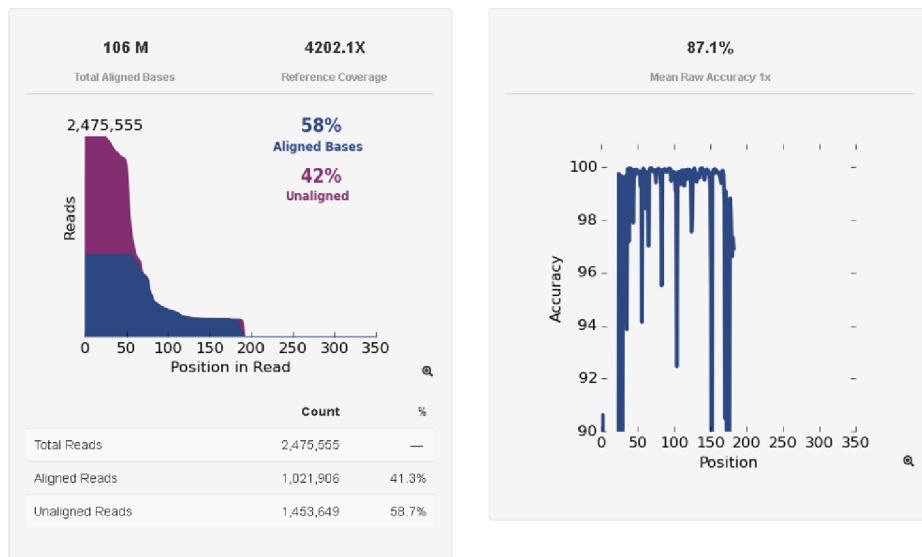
106 M
Total Aligned Bases

4202.1X
Reference Coverage

2,475,555

58%
Aligned Bases

42%
Unaligned

Reads

0 50 100 150 200 250 300 350
Position in Read

| | Count | % |
|---|---|---|
| Total Reads | 2,475,555 | — |
| Aligned Reads | 1,021,906 | 41.3% |
| Unaligned Reads | 1,453,649 | 58.7% |

87.1%
Mean Raw Accuracy 1x

100
98
96
94
92
90

Accuracy

0 50 100 150 200 250 300 350
Position